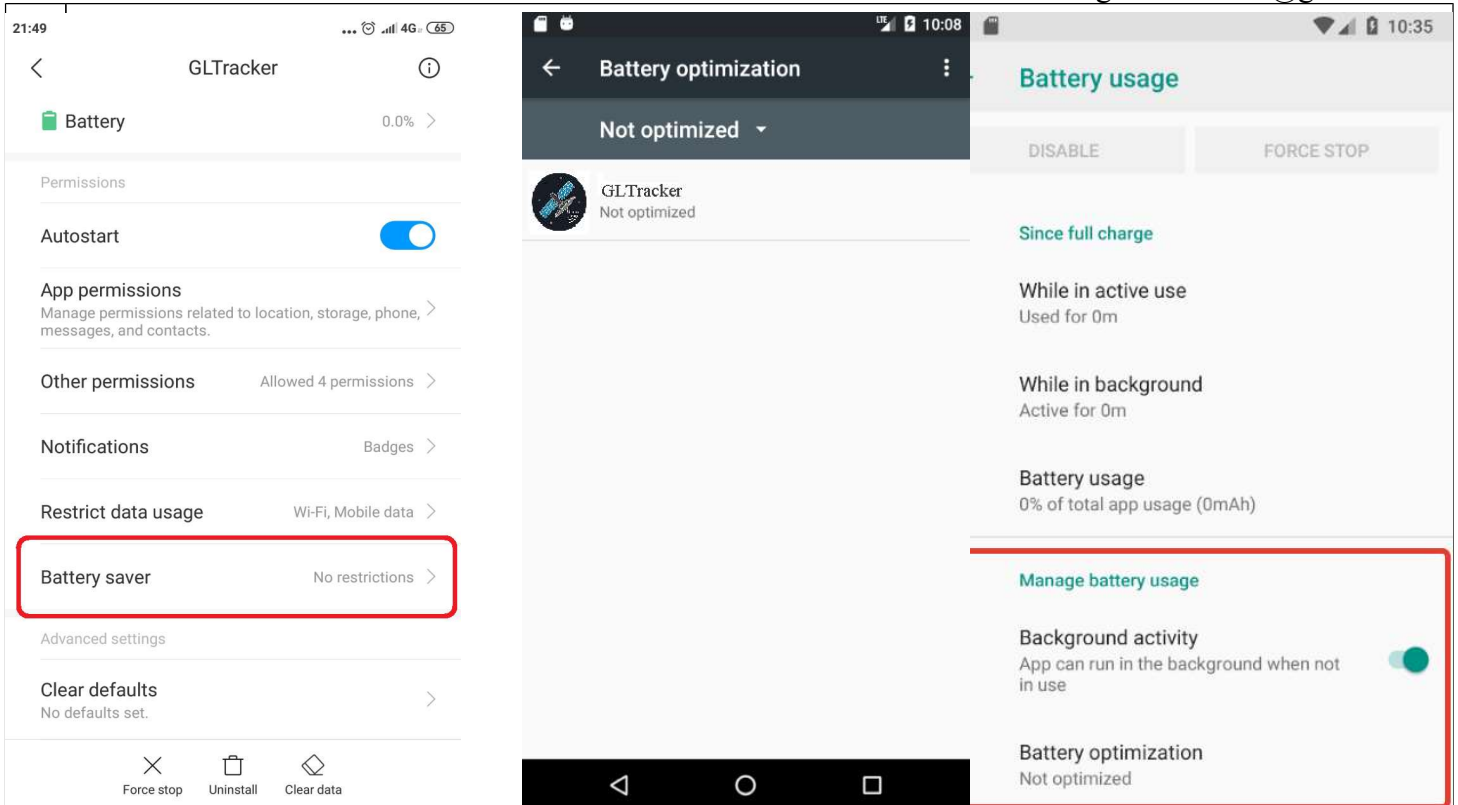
21:49 ... 4G 65

GLTracker

Battery 0.0%

Permissions

Autostart

App permissions
Manage permissions related to location, storage, phone, messages, and contacts.

Other permissions Allowed 4 permissions

Notifications Badges

Restrict data usage Wi-Fi, Mobile data

Battery saver No restrictions

Advanced settings

Clear defaults
No defaults set.

Force stop Uninstall Clear data

LTE 10:08

Battery optimization

Not optimized

GLTracker
Not optimized

10:35

Battery usage

DISABLE FORCE STOP

Since full charge

While in active use
Used for 0m

While in background
Active for 0m

Battery usage
0% of total app usage (0mAh)

Manage battery usage

Background activity
App can run in the background when not in use

Battery optimization
Not optimized